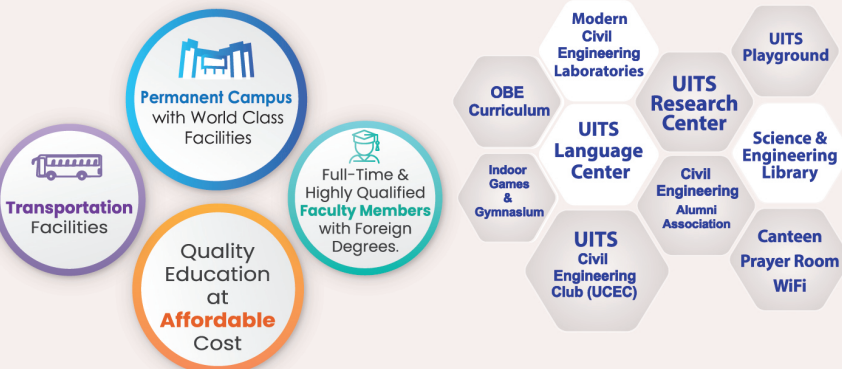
Permanent Campus with World Class Facilities

Transportation Facilities

Full-Time & Highly Qualified Faculty Members with Foreign Degrees.

Quality Education at Affordable Cost

Modern Civil Engineering Laboratories

UITS Playground

OBE Curriculum

UITS Research Center

UITS Language Center

Science & Engineering Library

Indoor Games & Gymnasium

Civil Engineering Alumni Association

UITS Civil Engineering Club (UCEC)

Canteen Prayer Room WiFi